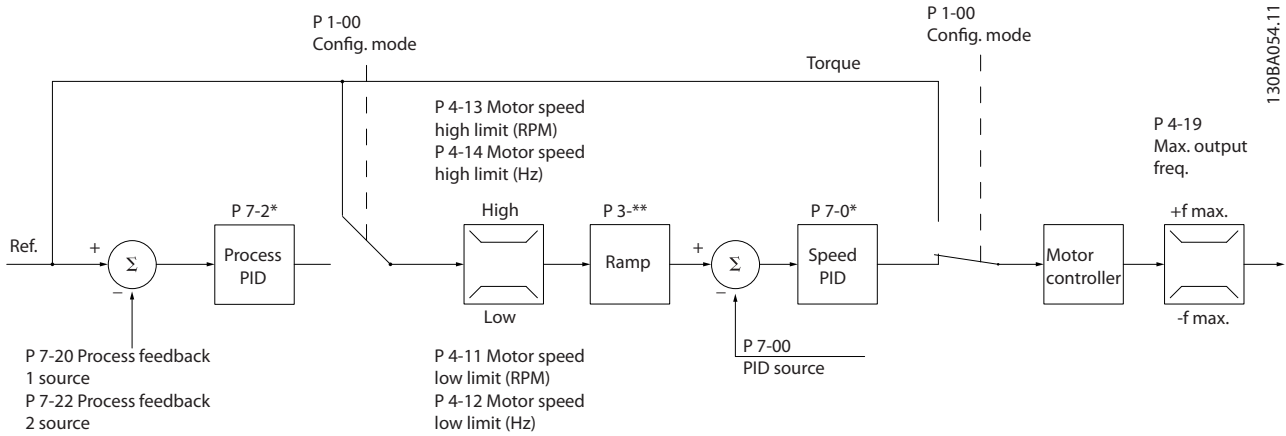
P 1-00
Config. mode

Torque

P 1-00
Config. mode

130BA054.11

P 4-13 Motor speed high limit (RPM)
P 4-14 Motor speed high limit (Hz)

P 4-19
Max. output freq.

P 7-2*

High

P 3-**

P 7-0*

+f max.

Ref.

+

$\Sigma$

–

Process PID

Ramp

+

$\Sigma$

–

Speed PID

Motor controller

Low

-f max.

P 7-20 Process feedback 1 source
P 7-22 Process feedback 2 source

P 4-11 Motor speed low limit (RPM)
P 4-12 Motor speed low limit (Hz)

P 7-00
PID source